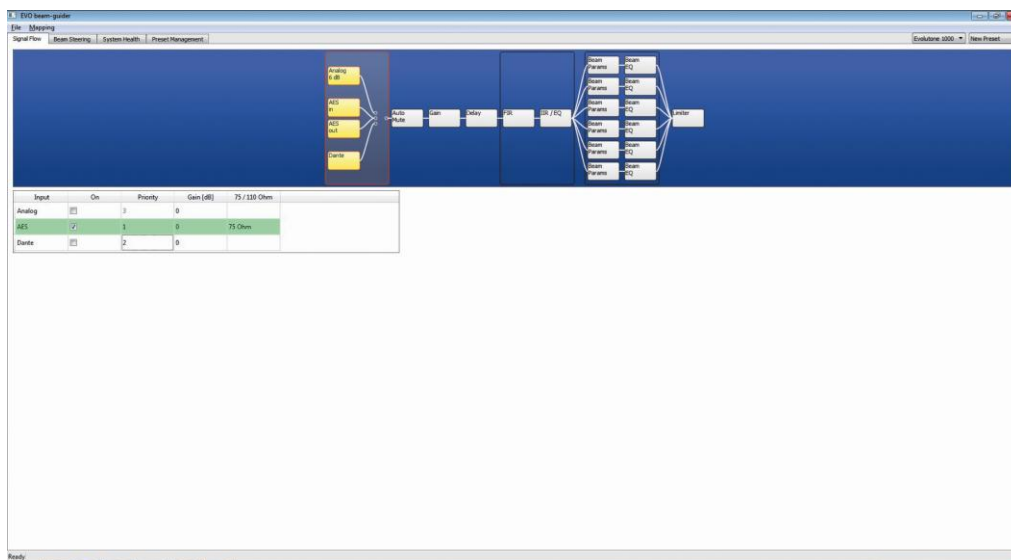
EVO beam-guider

File Mapping

Signal Flow | Beam Steering | System Health | Preset Management

Evolutone 1000 ▾ | New Preset

Analog 6 dB

AES in

AES out

Dante

Auto Mute

Gain

Delay

FIR

IIR / EQ

Beam Params | Beam EQ

Beam Params | Beam EQ

Beam Params | Beam EQ

Beam Params | Beam EQ

Beam Params | Beam EQ

Beam Params | Beam EQ

Limiter

| Input | On | Priority | Gain [dB] | 75 / 110 Ohm |
|---|---|---|---|---|
| Analog | ☐ | 3 | 0 | |
| AES | ☑ | 1 | 0 | 75 Ohm |
| Dante | ☐ | 2 | 0 | |

Ready